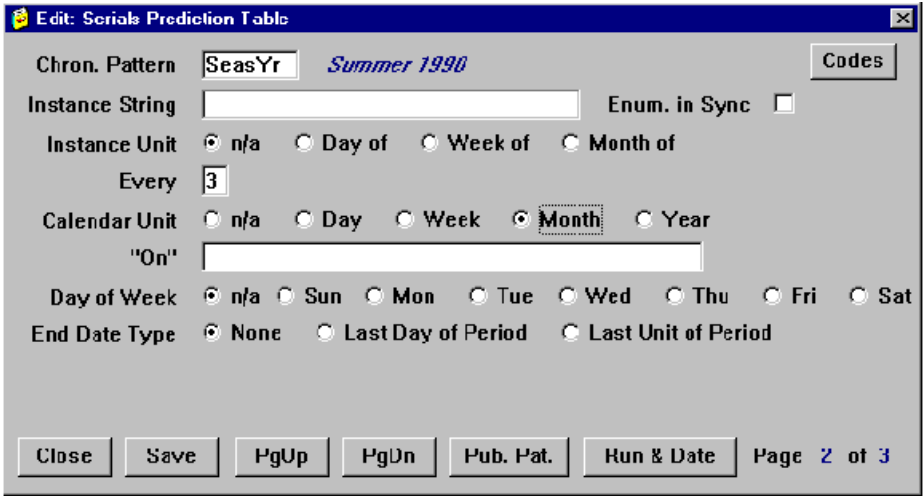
Edit: Serials Prediction Table

Chron. Pattern SeasYr Summer 1990 Codes

Instance String Enum. in Sync

Instance Unit n/a Day of Week of Month of

Every 3

Calendar Unit n/a Day Week Month Year

"On"

Day of Week n/a Sun Mon Tue Wed Thu Fri Sat

End Date Type None Last Day of Period Last Unit of Period

Close Save PgUp PgDn Pub. Pat. Run & Date Page 2 of 3